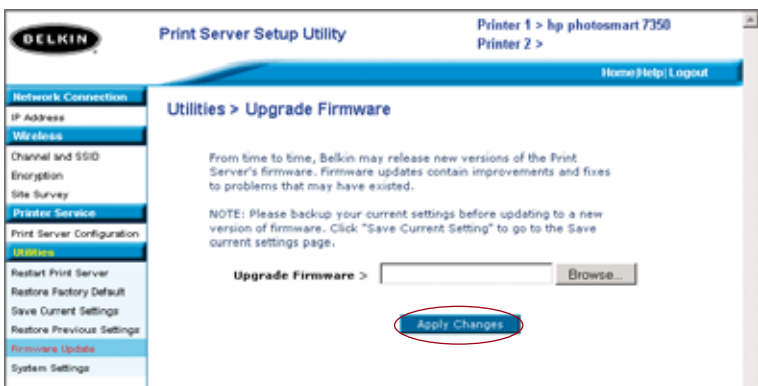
BELKIN

Print Server Setup Utility

Printer 1 > hp photosmart 7350
Printer 2 >

Home|Help|Logout

Network Connection
IP Address
Wireless
Channel and SSID
Encryption
Site Survey
Printer Service
Print Server Configuration
Utilities
Restart Print Server
Restore Factory Default
Save Current Settings
Restore Previous Settings
Firmware Update
System Settings

Utilities > Upgrade Firmware

From time to time, Belkin may release new versions of the Print Server's firmware. Firmware updates contain improvements and fixes to problems that may have existed.

NOTE: Please backup your current settings before updating to a new version of firmware. Click "Save Current Setting" to go to the Save current settings page.

Upgrade Firmware > Browse...

Apply Changes